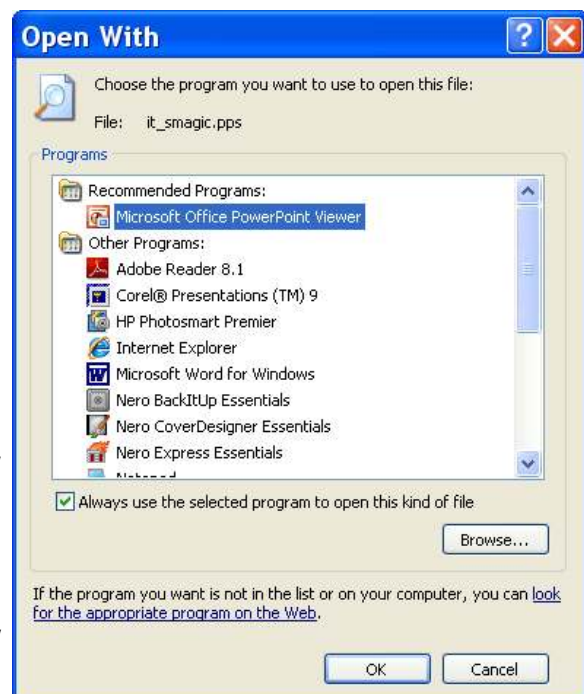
Open With

Choose the program you want to use to open this file:

File: it_smagic.pps

Programs

Recommended Programs:
Microsoft Office PowerPoint Viewer
Other Programs:
Adobe Reader 8.1
Corel® Presentations (TM) 9
HP Photosmart Premier
Internet Explorer
Microsoft Word for Windows
Nero BackItUp Essentials
Nero CoverDesigner Essentials
Nero Express Essentials
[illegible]

Always use the selected program to open this kind of file

Browse...

If the program you want is not in the list or on your computer, you can look for the appropriate program on the Web.

OK Cancel